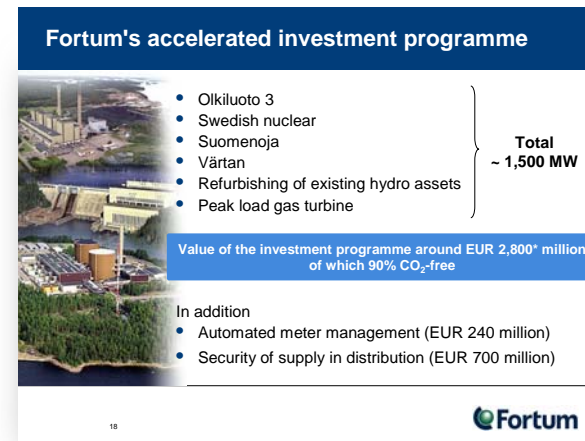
Fortum's accelerated investment programme

- Olkiluoto 3
- Swedish nuclear
- Suomenoja
- Värtan
- Refurbishing of existing hydro assets
- Peak load gas turbine

Total
~ 1,500 MW

Value of the investment programme around EUR 2,800* million of which 90% $CO_2$-free

In addition
- Automated meter management (EUR 240 million)
- Security of supply in distribution (EUR 700 million)

18

Fortum